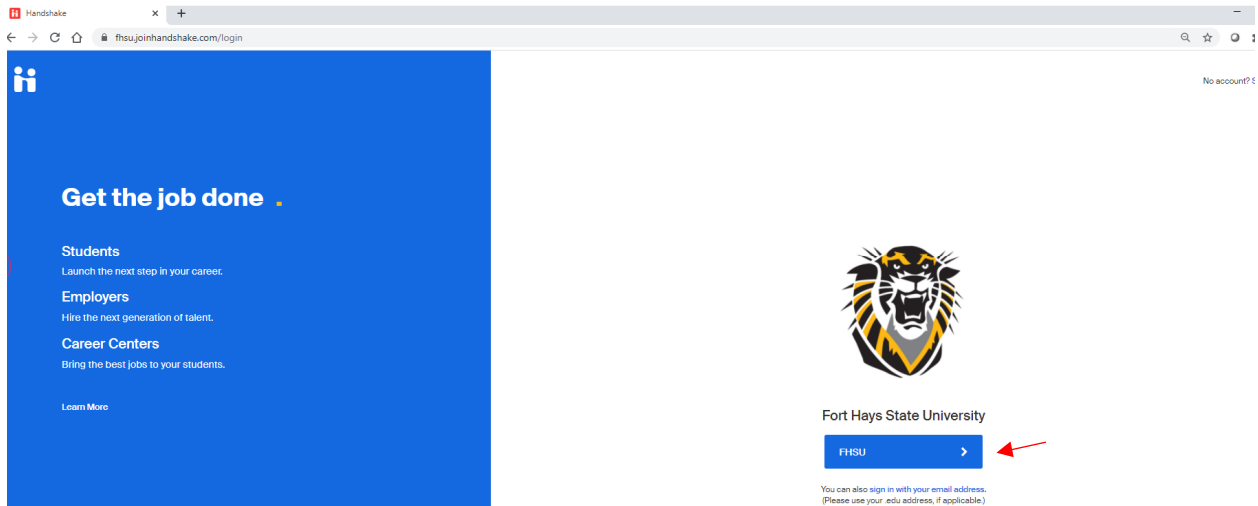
Handshake
×
+
fhsu.joinhandshake.com/login

No account? S

Get the job done .

Students
Launch the next step in your career.

Employers
Hire the next generation of talent.

Career Centers
Bring the best jobs to your students.

Learn More

Fort Hays State University

FHSU

You can also sign in with your email address.
(Please use your .edu address, if applicable.)